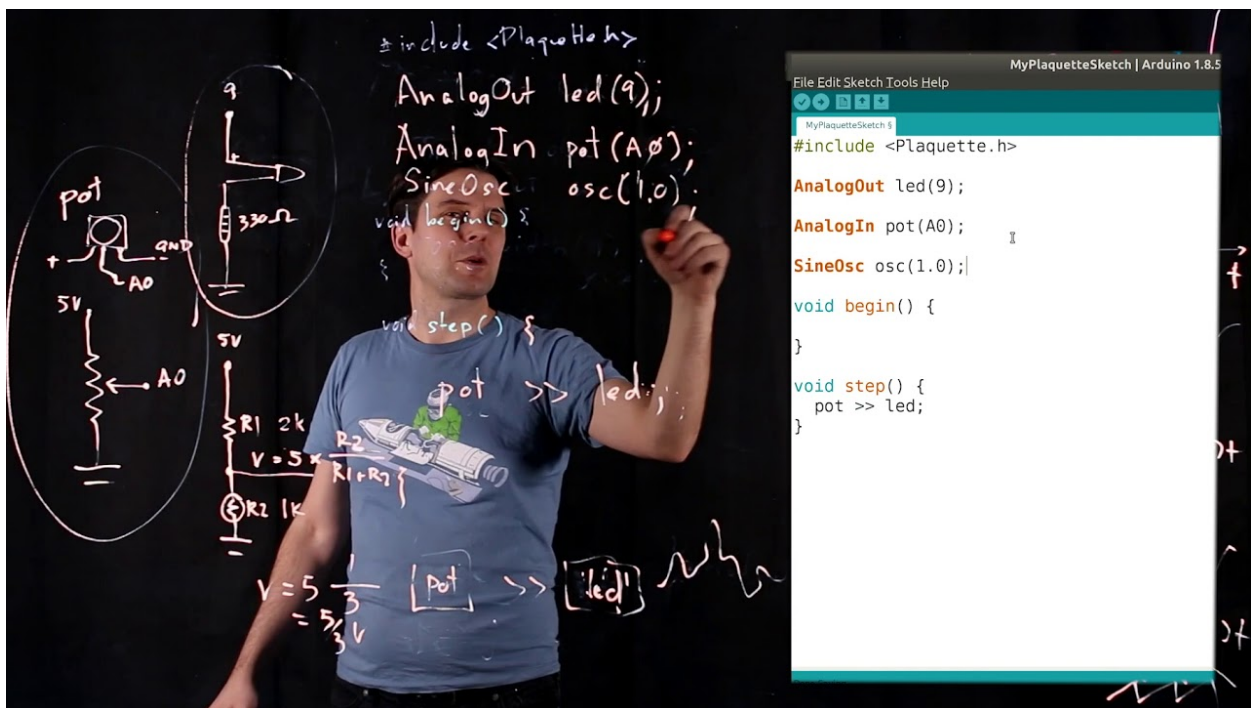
#include <Plaquette.h>

AnalogOut led(9);

AnalogIn pot(A0);

SineOsc osc(1.0);

void begin() {

}

void step() {

pot >> led;

9

330Ω

pot

GND

A0

5V

A0

5V

R1 2k

$V = 5 \times \frac{R2}{R1+R2}$

R2 1K

$V = 5 \frac{1}{3}$

$= \frac{5}{3} V$

pot >> led

MyPlaquetteSketch | Arduino 1.8.5

File Edit Sketch Tools Help

MyPlaquetteSketch §

#include <Plaquette.h>

AnalogOut led(9);

AnalogIn pot(A0);

SineOsc osc(1.0);

void begin() {

}

void step() {
  pot >> led;
}